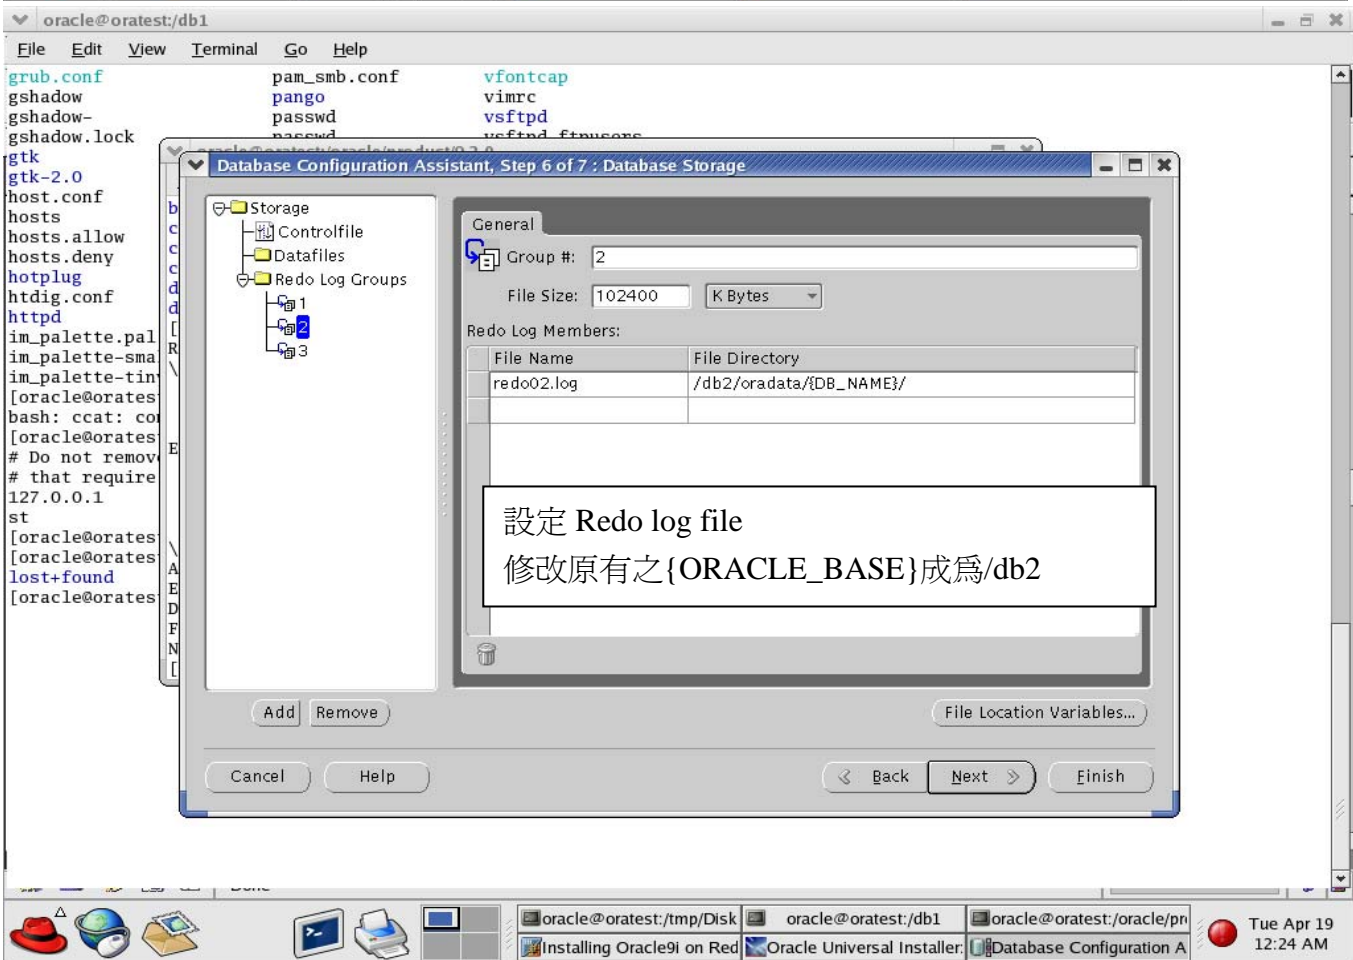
oracle@oratest:/db1

File Edit View Terminal Go Help

grub.conf pam_smb.conf vfontcap
gshadow pango vimrc
gshadow- passwd vsftpd
gshadow.lock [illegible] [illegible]
gtk
gtk-2.0
host.conf
hosts
hosts.allow
hosts.deny
hotplug
htdig.conf
httpd
im_palette.pal
im_palette-sma
im_palette-tin
[oracle@orates
bash: ccat: co
[oracle@orates
# Do not remov
# that require
127.0.0.1
st
[oracle@orates
[oracle@orates
lost+found
[oracle@orates

Database Configuration Assistant, Step 6 of 7 : Database Storage

Storage
Controlfile
Datafiles
Redo Log Groups
1
2
3

General

Group #: 2

File Size: 102400 K Bytes

Redo Log Members:

| File Name | File Directory |
|---|---|
| redo02.log | /db2/oradata/{DB_NAME}/ |
| | |

設定 Redo log file
修改原有之{ORACLE_BASE}成爲/db2

Add Remove File Location Variables...

Cancel Help Back Next Finish

oracle@oratest:/tmp/Disk oracle@oratest:/db1 oracle@oratest:/oracle/pr
Installing Oracle9i on Red Oracle Universal Installer: Database Configuration A
Tue Apr 19
12:24 AM